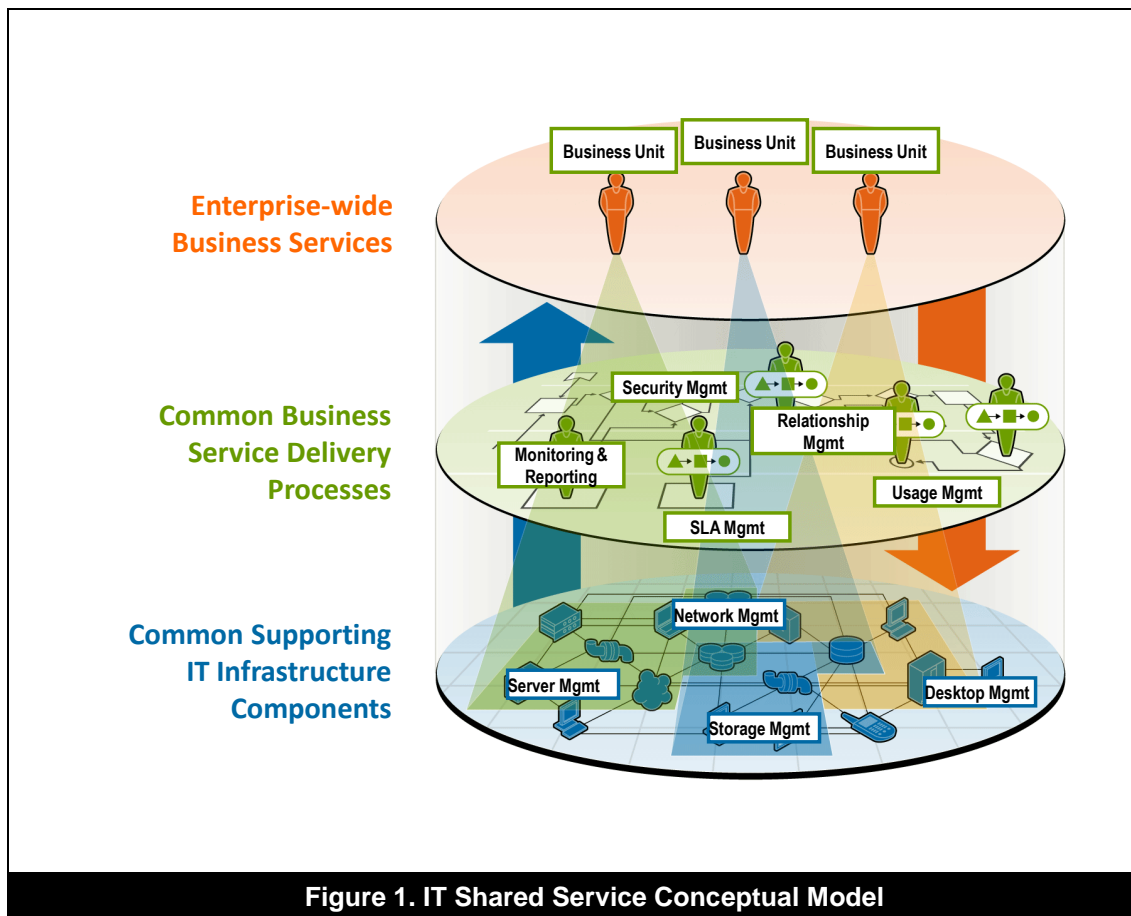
Business Unit

Business Unit

Business Unit

Enterprise-wide Business Services

Common Business Service Delivery Processes

Security Mgmt

Relationship Mgmt

Monitoring & Reporting

Usage Mgmt

SLA Mgmt

Common Supporting IT Infrastructure Components

Network Mgmt

Server Mgmt

Desktop Mgmt

Storage Mgmt

Figure 1. IT Shared Service Conceptual Model